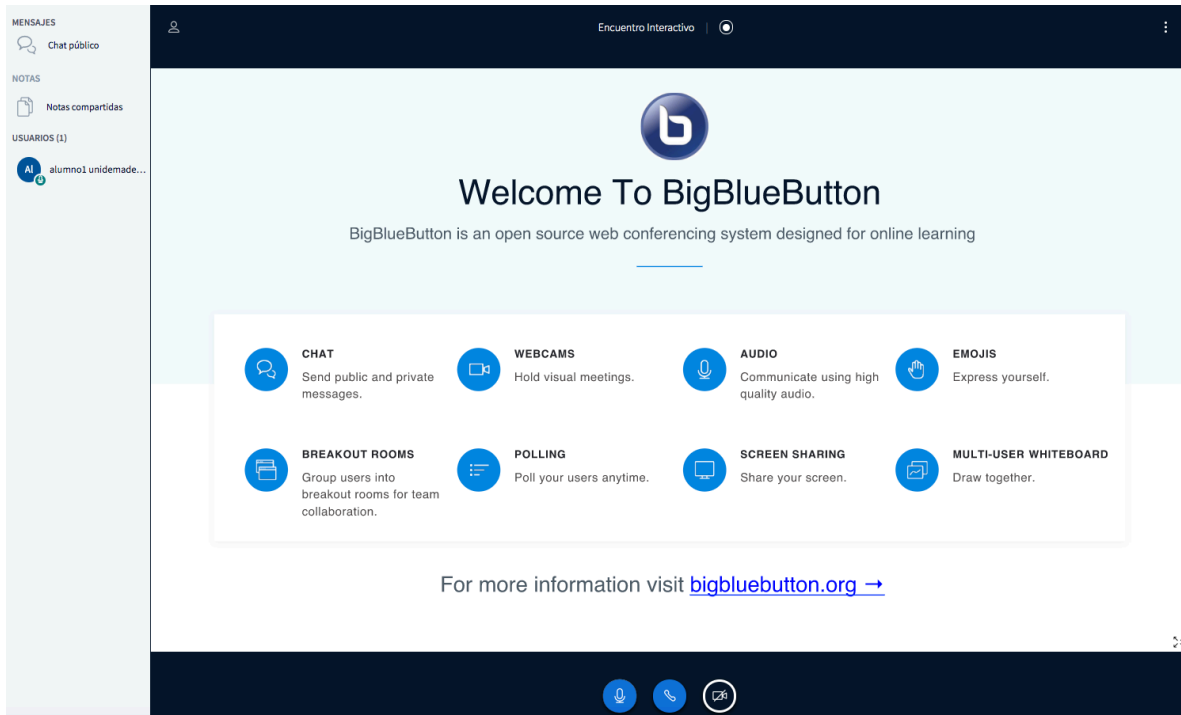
MENSAJES
Chat público

NOTAS
Notas compartidas

USUARIOS (1)
Al alumno1 unidemade...

Encuentro Interactivo

Welcome To BigBlueButton

BigBlueButton is an open source web conferencing system designed for online learning

CHAT
Send public and private messages.

WEBCAMS
Hold visual meetings.

AUDIO
Communicate using high quality audio.

EMOJIS
Express yourself.

BREAKOUT ROOMS
Group users into breakout rooms for team collaboration.

POLLING
Poll your users anytime.

SCREEN SHARING
Share your screen.

MULTI-USER WHITEBOARD
Draw together.

For more information visit bigbluebutton.org →